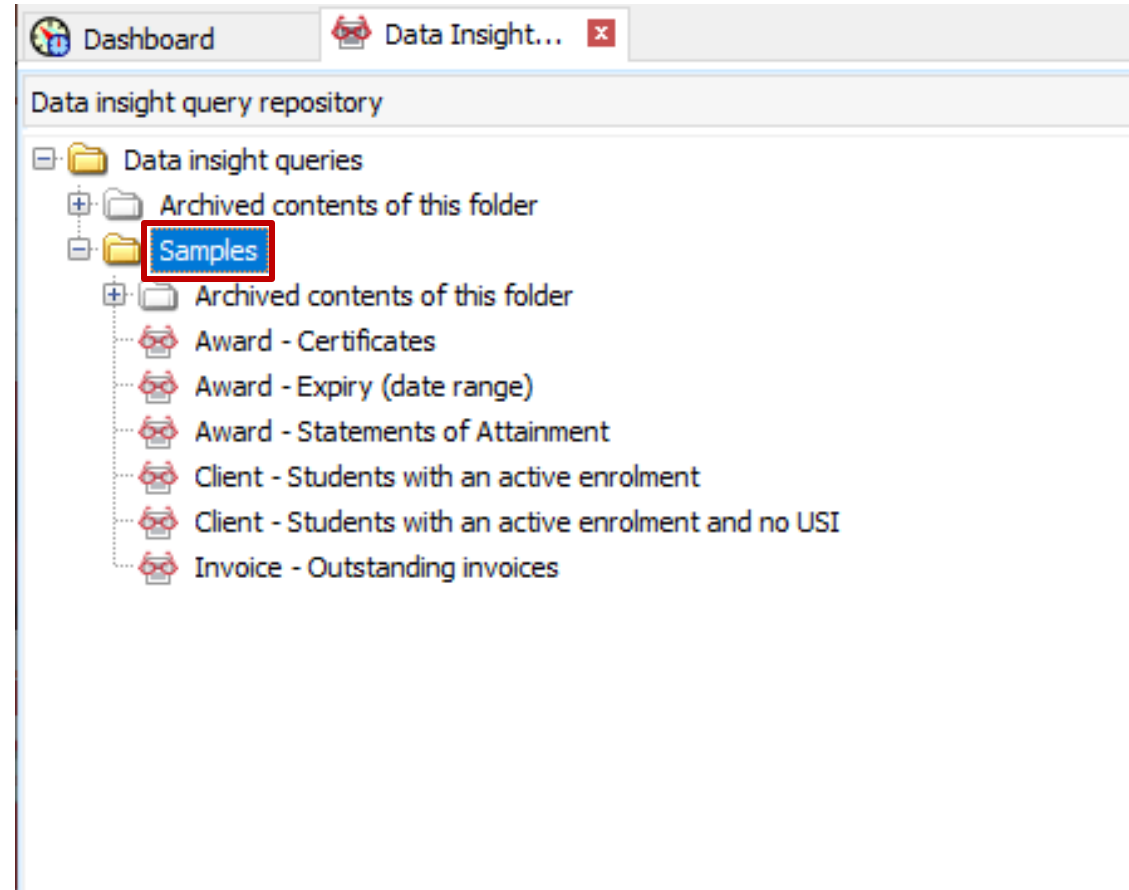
Dashboard
Data Insight...

Data insight query repository

Data insight queries
Archived contents of this folder
Samples
Archived contents of this folder
Award - Certificates
Award - Expiry (date range)
Award - Statements of Attainment
Client - Students with an active enrolment
Client - Students with an active enrolment and no USI
Invoice - Outstanding invoices